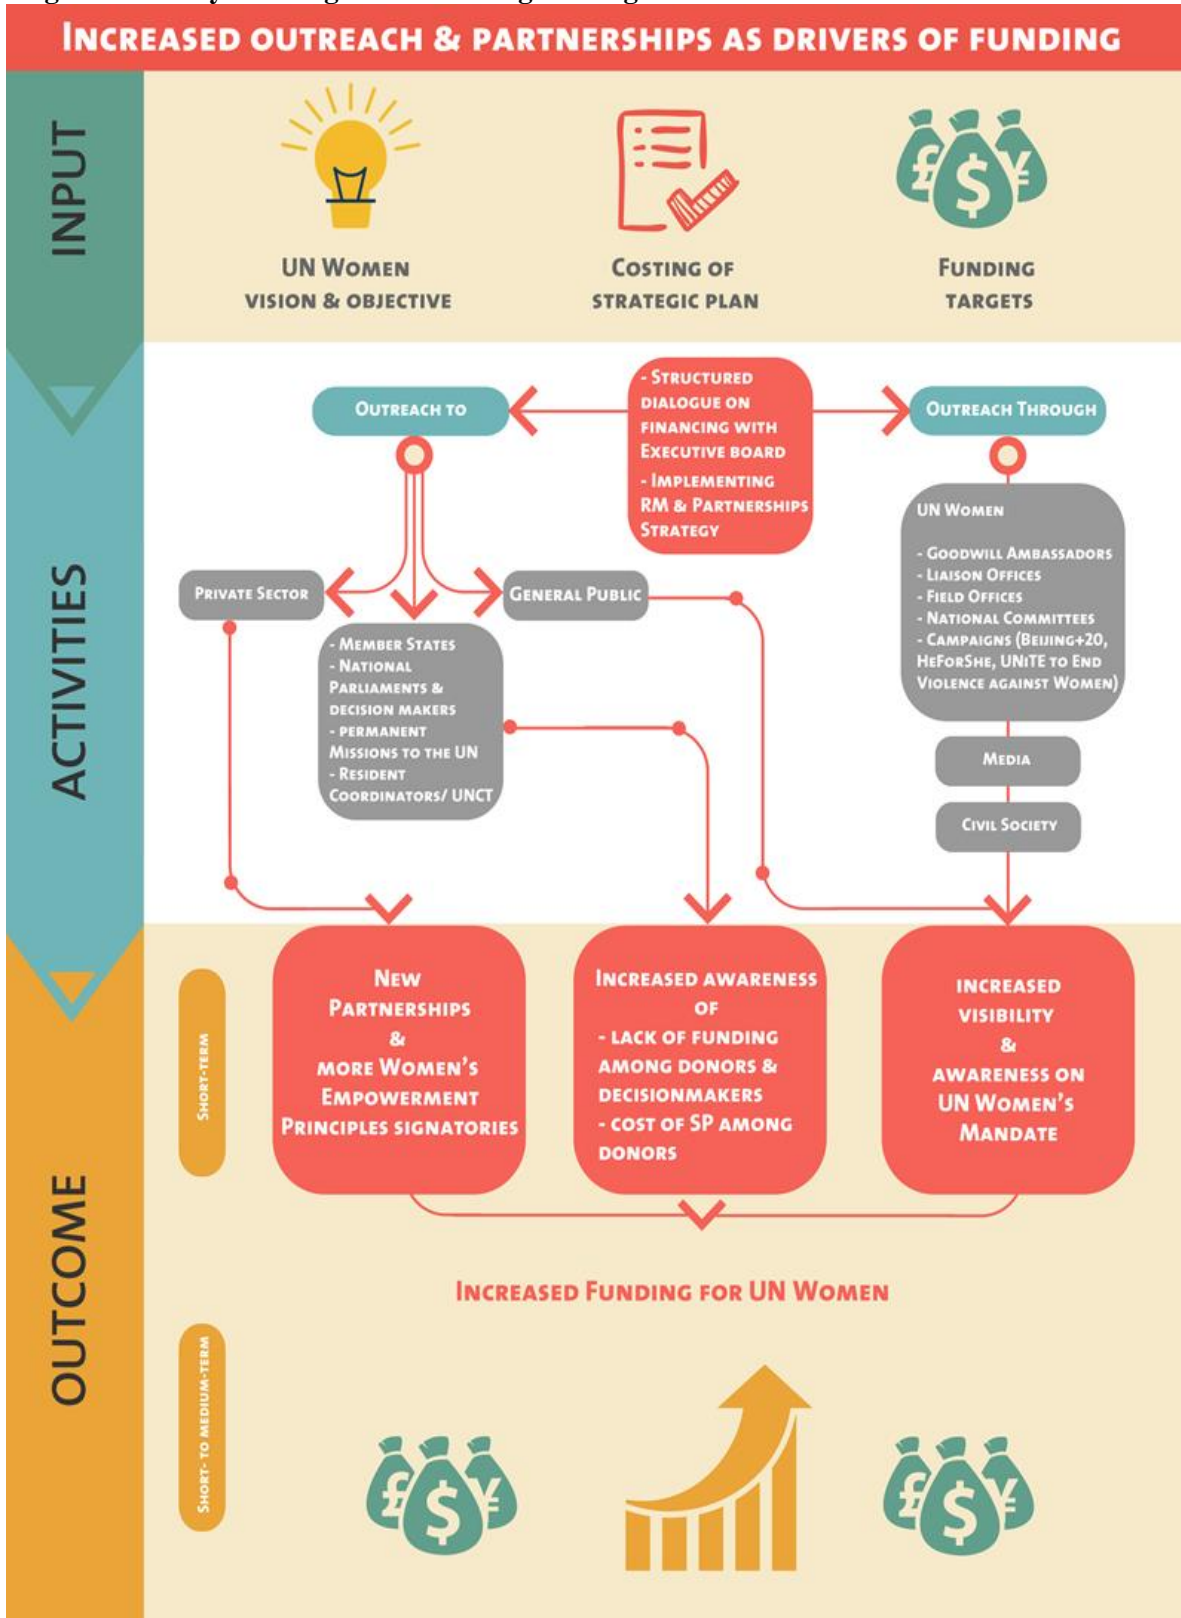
Increased Outreach & Partnerships as Drivers of Funding

INPUT

UN Women vision & objective

Costing of strategic plan

Funding targets

ACTIVITIES

Outreach to

- Structured dialogue on financing with Executive Board
- Implementing RM & Partnerships Strategy

Outreach Through

Private Sector

General Public

- Member States
- National Parliaments & decision makers
- permanent Missions to the UN
- Resident Coordinators/ UNCT

UN Women

- Goodwill Ambassadors
- Liaison Offices
- Field Offices
- National Committees
- Campaigns (Beijing+20, HeForShe, UNiTE to End Violence against Women)

Media

Civil Society

OUTCOME

Short-term

New Partnerships & more Women's Empowerment Principles signatories

Increased awareness of
- lack of funding among donors & decisionmakers
- cost of SP among donors

Increased visibility & awareness on UN Women's Mandate

Increased Funding for UN Women

Short- to medium-term